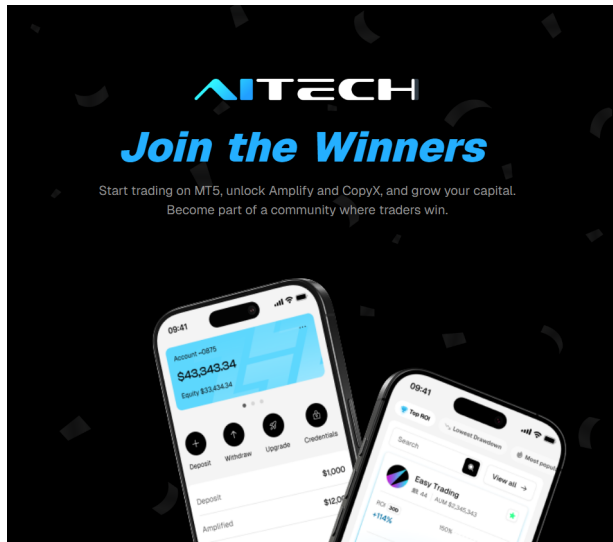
AITECH

Join the Winners

Start trading on MT5, unlock Amplify and CopyX, and grow your capital. Become part of a community where traders win.

09:41

Account ••0875

$43,343.34

Equity $33,434.34

Deposit

Withdraw

Upgrade

Credentials

$1,000

Deposit

$12,0

Amplified

09:41

Top ROI

Lowest Drawdown

Most popul

Search

Easy Trading

View all

AUM $2,345,343

ROI 30D

+114%

150%